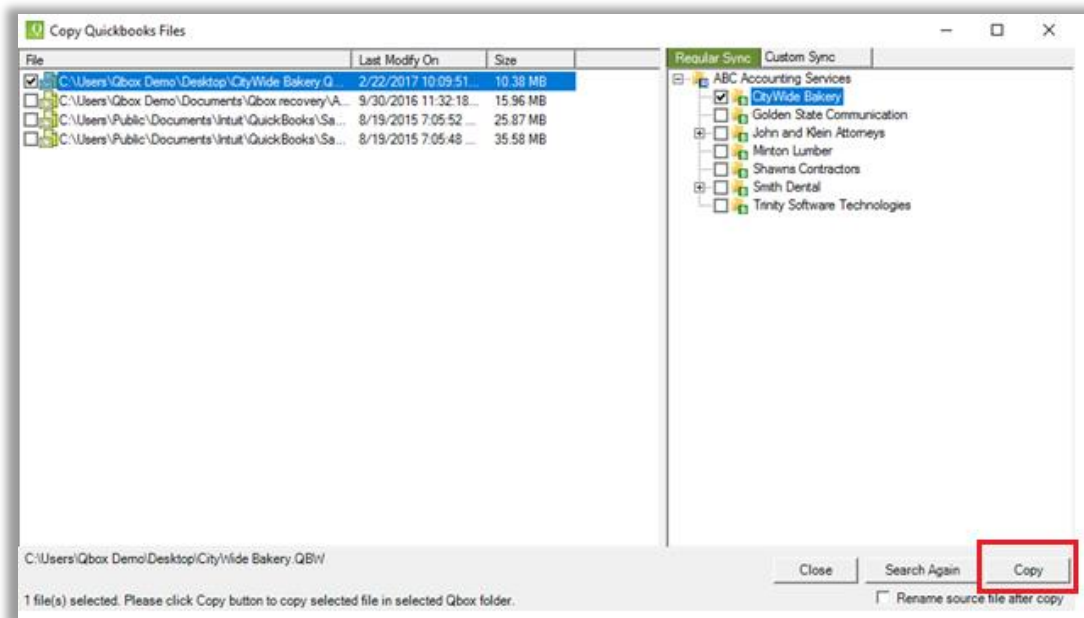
Copy Quickbooks Files

| File | Last Modify On | Size |
|---|---|---|
| C:\Users\Qbox Demo\Desktop\CityWide Bakery.Q... | 2/22/2017 10:09:51... | 10.38 MB |
| C:\Users\Qbox Demo\Documents\Qbox recovery\A... | 9/30/2016 11:32:18... | 15.96 MB |
| C:\Users\Public\Documents\Intuit\QuickBooks\Sa... | 8/19/2015 7:05:52 ... | 25.87 MB |
| C:\Users\Public\Documents\Intuit\QuickBooks\Sa... | 8/19/2015 7:05:48 ... | 35.58 MB |

Regular Sync
Custom Sync

ABC Accounting Services
CityWide Bakery
Golden State Communication
John and Klein Attorneys
Minton Lumber
Shawns Contractors
Smith Dental
Trinity Software Technologies

C:\Users\Qbox Demo\Desktop\CityWide Bakery.QBW

Close
Search Again
Copy

1 file(s) selected. Please click Copy button to copy selected file in selected Qbox folder.

Rename source file after copy